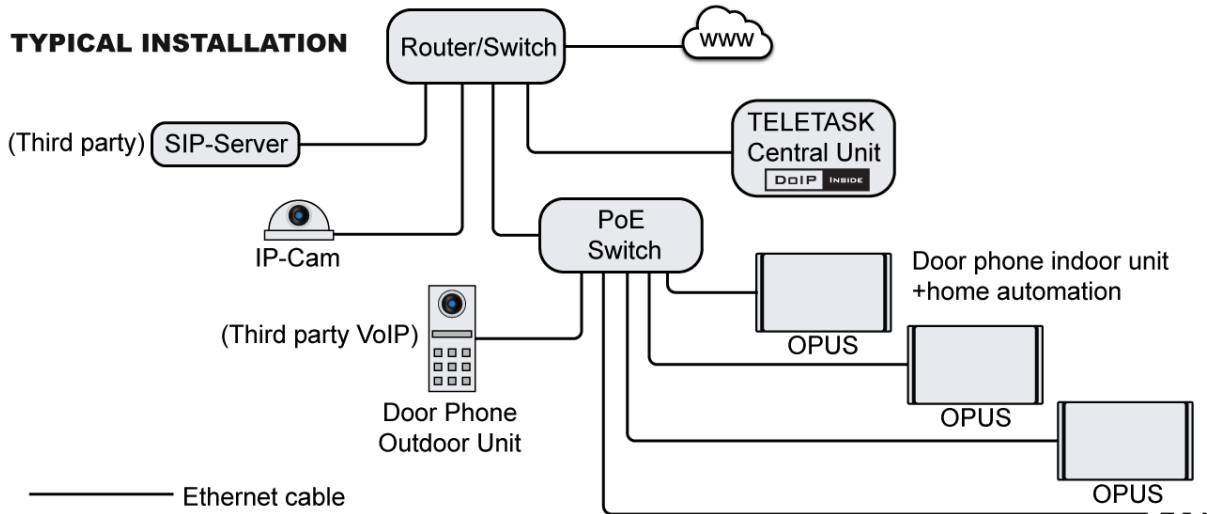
TYPICAL INSTALLATION

Router/Switch

www

(Third party) SIP-Server

TELETASK Central Unit

DoIP INSIDE

IP-Cam

PoE Switch

Door phone indoor unit +home automation

(Third party VoIP)

OPUS

OPUS

Door Phone Outdoor Unit

OPUS

Ethernet cable